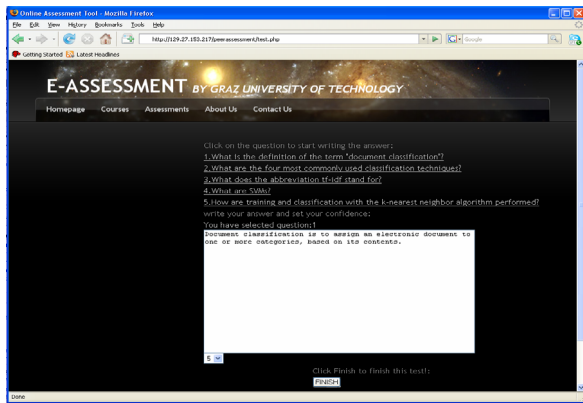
Online Assessment Tool - Mozilla Firefox
File Edit View History Bookmarks Tools Help
http://129.27.153.217/preassessment/test.php
Google
Getting Started Latest Headlines

E-ASSESSMENT BY GRAZ UNIVERSITY OF TECHNOLOGY
Homepage Courses Assessments About Us Contact Us

Click on the question to start writing the answer:
1.What is the definition of the term "document classification"?
2.What are the four most commonly used classification techniques?
3.What does the abbreviation tf-idf stand for?
4.What are SVMs?
5.How are training and classification with the k-nearest neighbor algorithm performed?
write your answer and set your confidence:
You have selected question:1
Document classification is to assign an electronic document to one or more categories, based on its contents.

5

Click Finish to finish this test!:
FINISH

Done